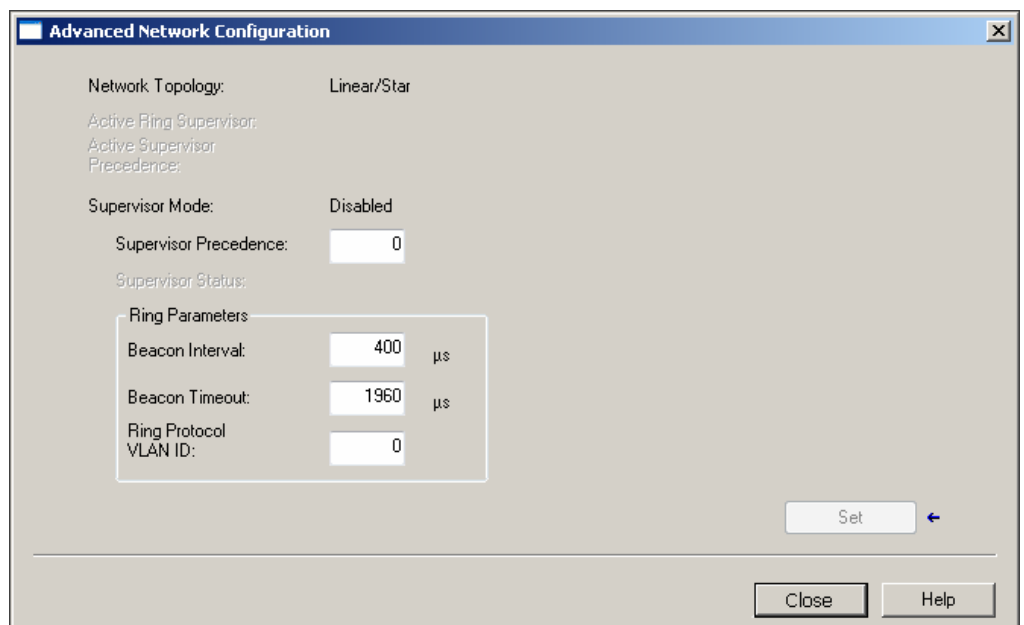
Advanced Network Configuration

Network Topology: Linear/Star

Active Ring Supervisor:

Active Supervisor Precedence:

Supervisor Mode: Disabled

Supervisor Precedence: 0

Supervisor Status:

Ring Parameters

Beacon Interval: 400 µs

Beacon Timeout: 1960 µs

Ring Protocol VLAN ID: 0

Set

Close

Help